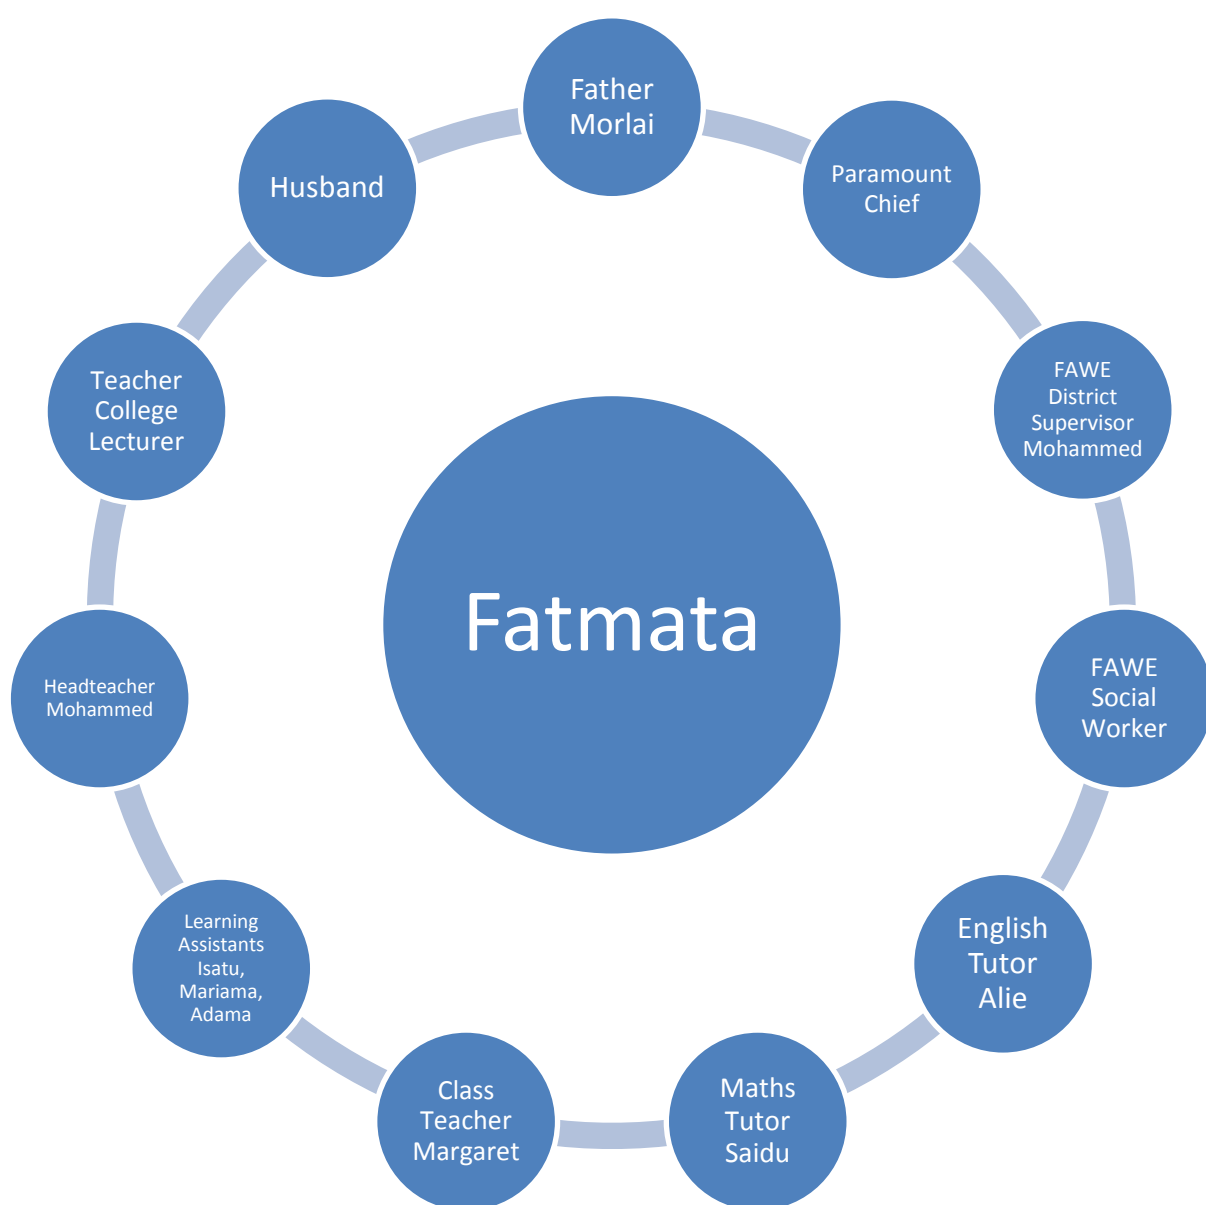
Fatmata

Father Morlai

Paramount Chief

FAWE District Supervisor Mohammed

FAWE Social Worker

English Tutor Alie

Maths Tutor Saidu

Class Teacher Margaret

Learning Assistants Isatu, Mariama, Adama

Headteacher Mohammed

Teacher College Lecturer

Husband